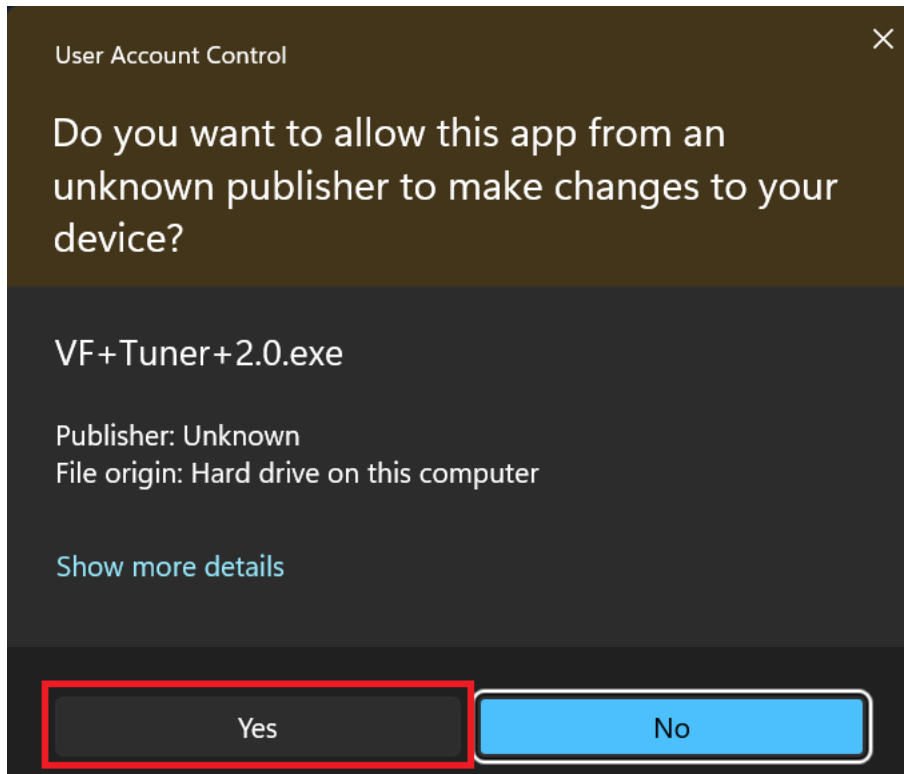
User Account Control

×

Do you want to allow this app from an unknown publisher to make changes to your device?

VF+Tuner+2.0.exe

Publisher: Unknown
File origin: Hard drive on this computer

Show more details

Yes

No